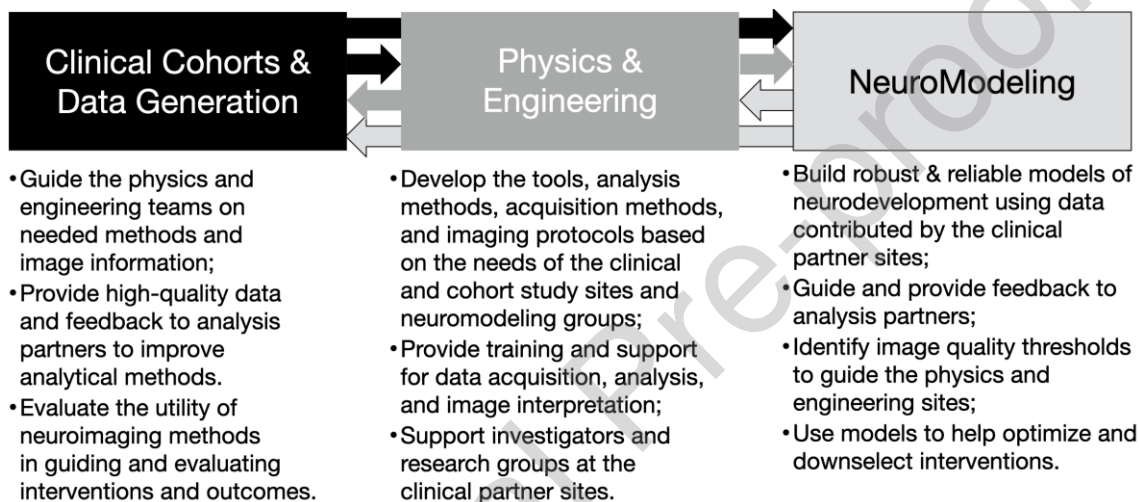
Clinical Cohorts & Data Generation

Physics & Engineering

NeuroModeling

- Guide the physics and engineering teams on needed methods and image information;
- Provide high-quality data and feedback to analysis partners to improve analytical methods.
- Evaluate the utility of neuroimaging methods in guiding and evaluating interventions and outcomes.

- Develop the tools, analysis methods, acquisition methods, and imaging protocols based on the needs of the clinical and cohort study sites and neuromodeling groups;
- Provide training and support for data acquisition, analysis, and image interpretation;
- Support investigators and research groups at the clinical partner sites.

- Build robust & reliable models of neurodevelopment using data contributed by the clinical partner sites;
- Guide and provide feedback to analysis partners;
- Identify image quality thresholds to guide the physics and engineering sites;
- Use models to help optimize and downselect interventions.

Journal Pre-proof